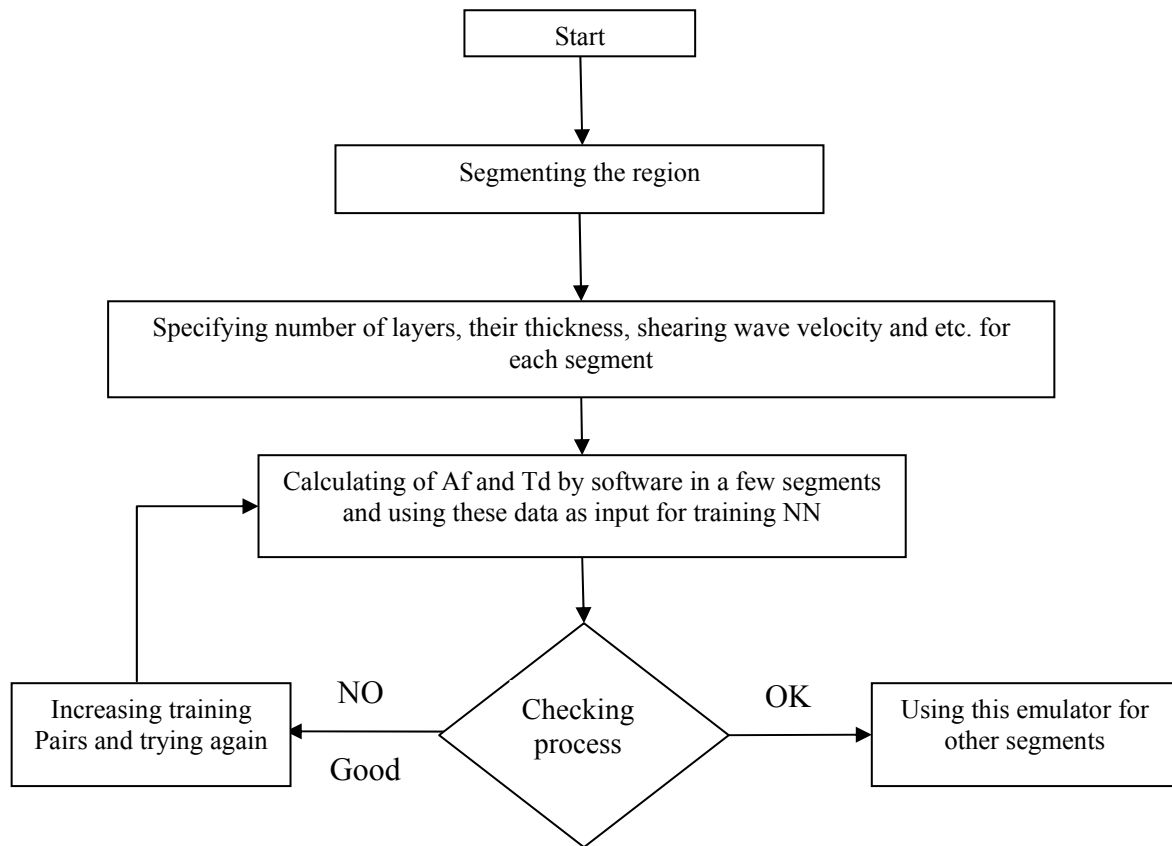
Start

Segmenting the region

Specifying number of layers, their thickness, shearing wave velocity and etc. for each segment

Calculating of Af and Td by software in a few segments and using these data as input for training NN

Checking process

NO

Good

Increasing training Pairs and trying again

OK

Using this emulator for other segments